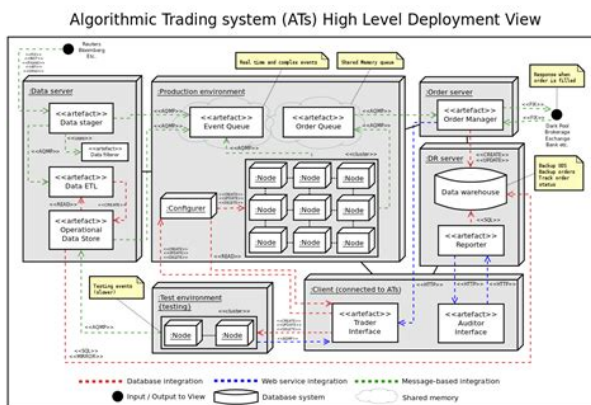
Algorithmic Trading system (ATs) High Level Deployment View

Reuters
Bloomberg
Etc.

:Data server

<<artefact>>
Data stager

<<artefact>>
Data filterer

<<artefact>>
Data ETL

<<artefact>>
Operational Data Store

:Production environment

Real time and complex events

Shared Memory queue

<<artefact>>
Event Queue

<<artefact>>
Order Queue

:Configurer

:Node
:Node
:Node
:Node
:Node
:Node
:Node
:Node
:Node

<<cluster>>

:Order server

<<artefact>>
Order Manager

Response when order is filled

Dark Pool
Brokerage
Exchange
Bank etc.

:DR server

Backup ODS
Backup orders
Track order status

Data warehouse

<<artefact>>
Reporter

:Test environment (testing)

Testing events (slower)

:Node
:Node

<<cluster>>

:Client (connected to ATs)

<<artefact>>
Trader Interface

<<artefact>>
Auditor Interface

<<AQMP>>
<<READ>>
<<CREATE>>
<<SQL>>
<<HTTP>>

Database integration
Web service integration
Message-based integration
Input / Output to View
Database system
Shared memory